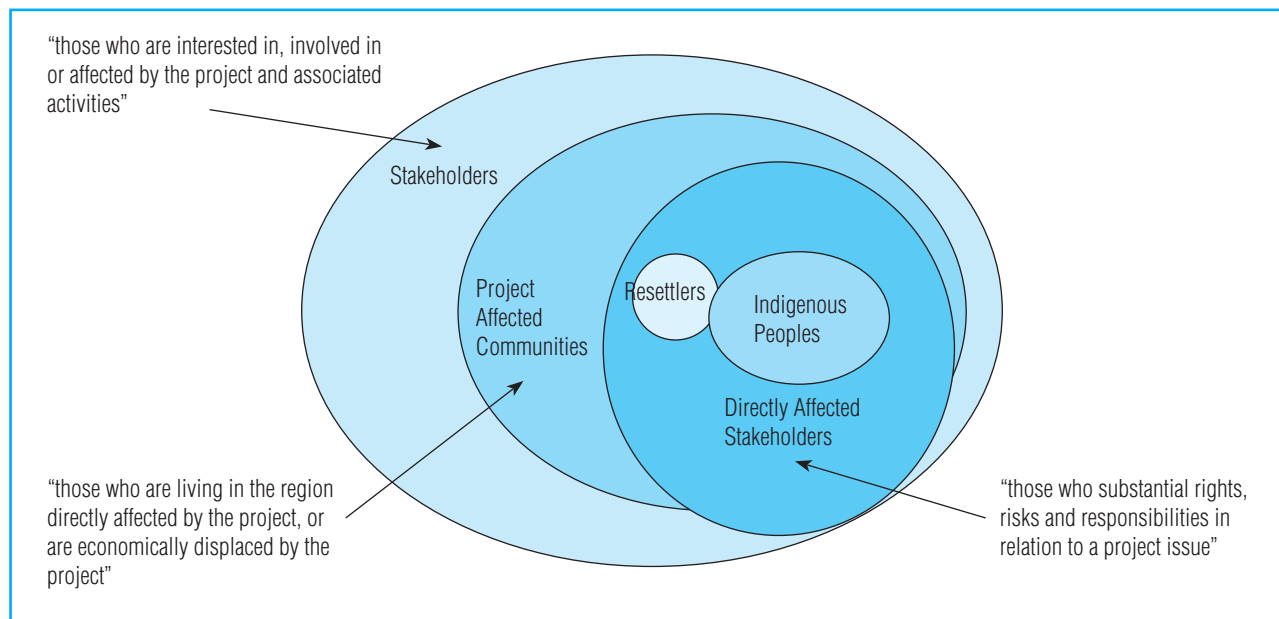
"those who are interested in, involved in or affected by the project and associated activities"

Stakeholders

Project Affected Communities

Resettlers

Indigenous Peoples

Directly Affected Stakeholders

"those who are living in the region directly affected by the project, or are economically displaced by the project"

"those who substantial rights, risks and responsibilities in relation to a project issue"